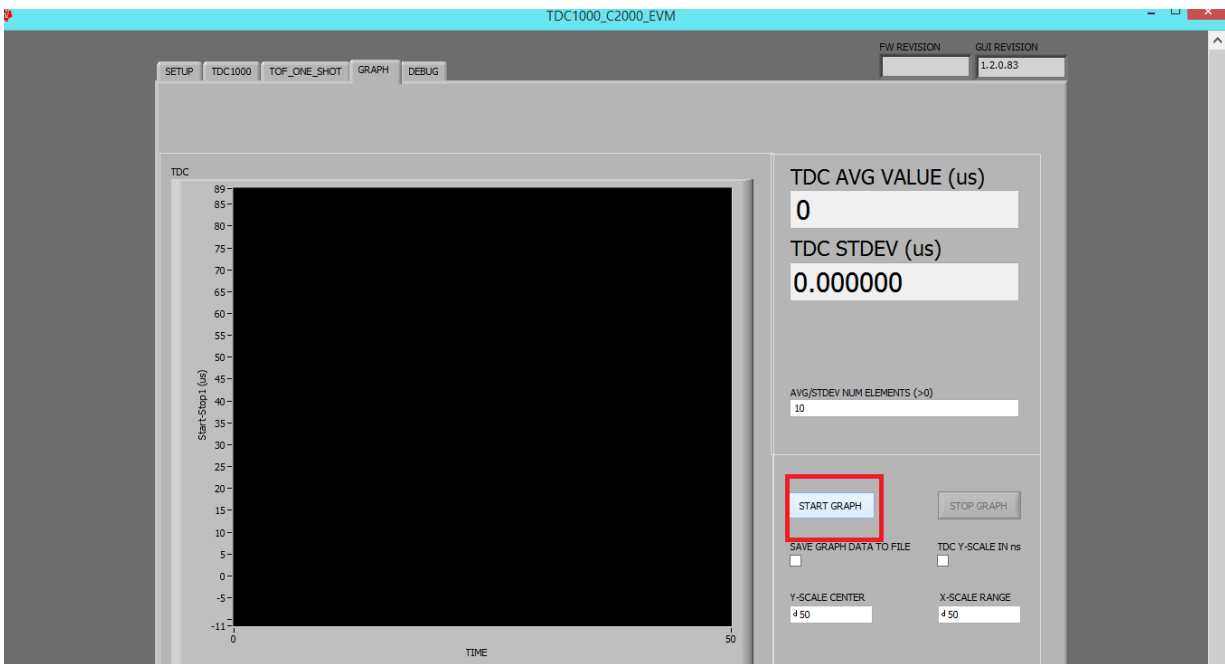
TDC1000_C2000_EVM

SETUP TDC1000 TOF_ONE_SHOT GRAPH DEBUG

FW REVISION

GUI REVISION
1.2.0.83

TDC

89
85
80
75
70
65
60
55
50
45
40
35
30
25
20
15
10
5
0
-5
-11

Start-Stop1 (us)

0
50
TIME

TDC AVG VALUE (us)
0

TDC STDEV (us)
0.000000

AVG/STDEV NUM ELEMENTS (>0)
10

START GRAPH

STOP GRAPH

SAVE GRAPH DATA TO FILE

TDC Y-SCALE IN ns

Y-SCALE CENTER
50

X-SCALE RANGE
50